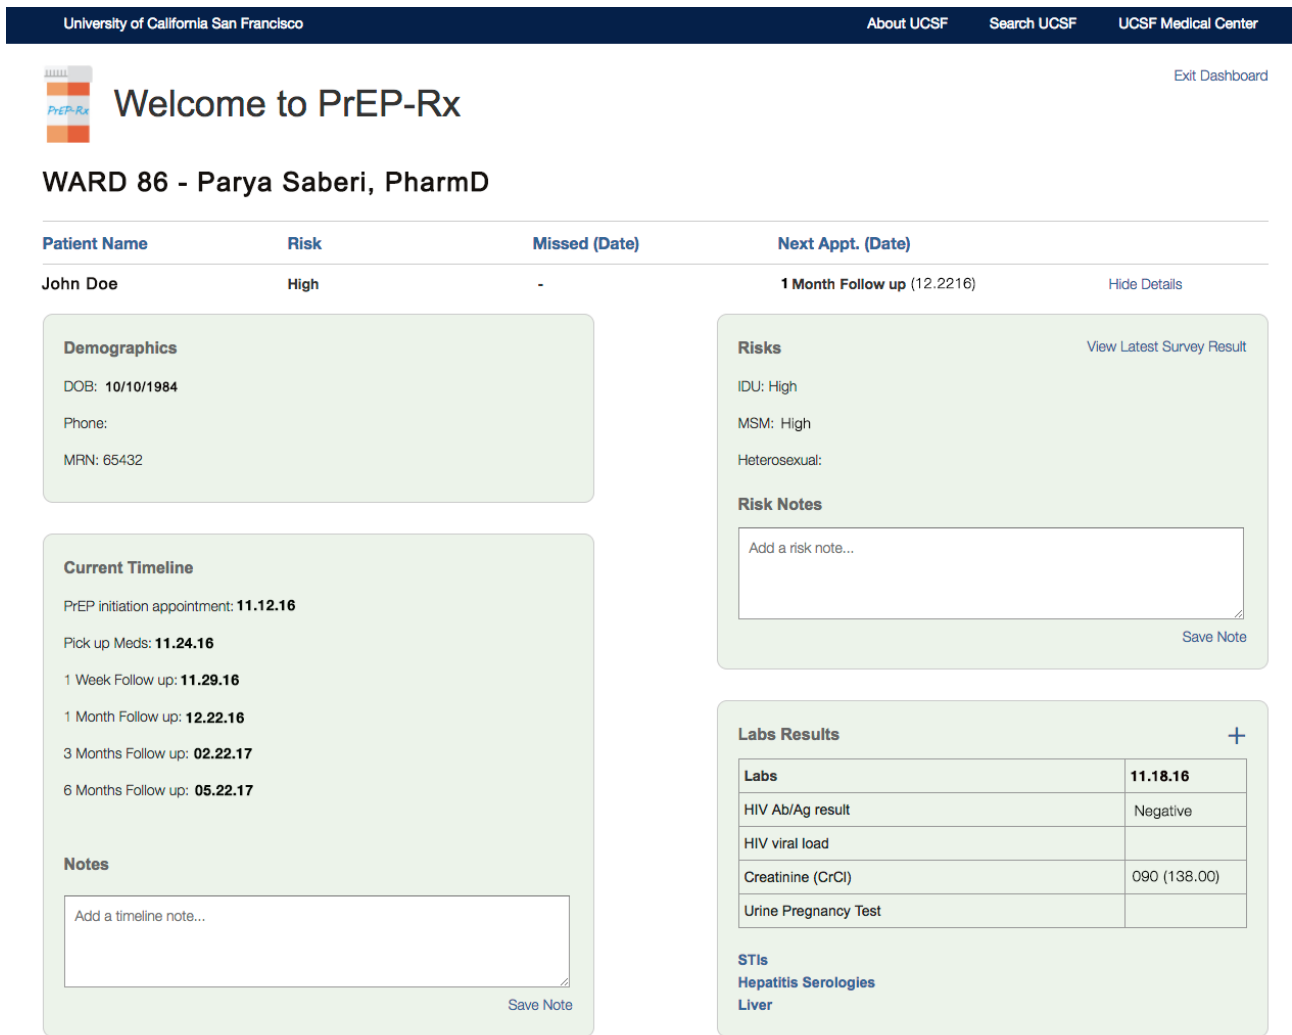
University of California San Francisco
About UCSF Search UCSF UCSF Medical Center

PrEP-Rx

Welcome to PrEP-Rx

Exit Dashboard

WARD 86 - Parya Saberi, PharmD

| Patient Name | Risk | Missed (Date) | Next Appt. (Date) | |
|---|---|---|---|---|
| John Doe | High | - | 1 Month Follow up (12.2216) | Hide Details |

Demographics

DOB: 10/10/1984

Phone:

MRN: 65432

Current Timeline

PrEP initiation appointment: 11.12.16

Pick up Meds: 11.24.16

1 Week Follow up: 11.29.16

1 Month Follow up: 12.22.16

3 Months Follow up: 02.22.17

6 Months Follow up: 05.22.17

Notes

Add a timeline note...

Save Note

Risks

View Latest Survey Result

IDU: High

MSM: High

Heterosexual:

Risk Notes

Add a risk note...

Save Note

Labs Results

+

| Labs | 11.18.16 |
|---|---|
| HIV Ab/Ag result | Negative |
| HIV viral load | |
| Creatinine (CrCl) | 090 (138.00) |
| Urine Pregnancy Test | |

STIs
Hepatitis Serologies
Liver